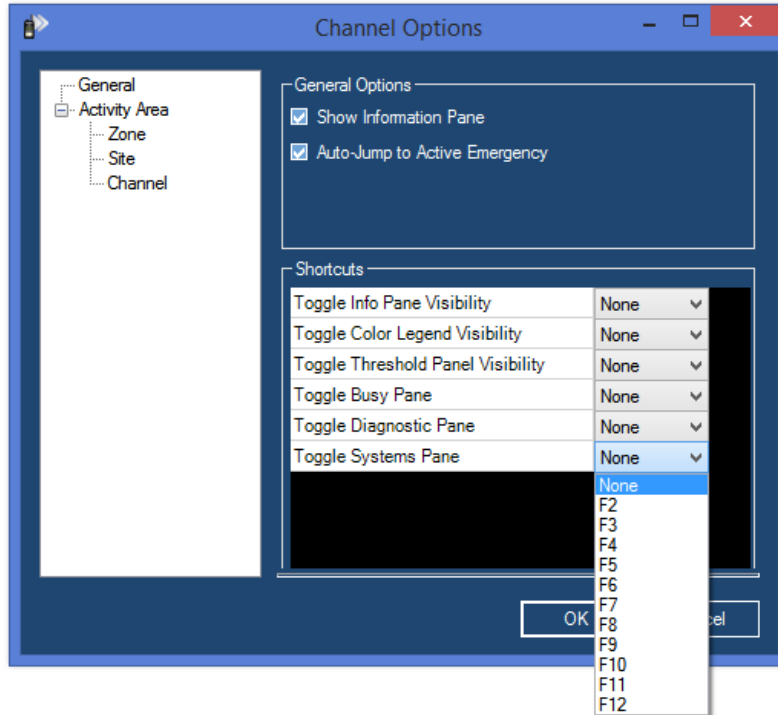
Channel Options

General
Activity Area
Zone
Site
Channel

General Options
Show Information Pane
Auto-Jump to Active Emergency

Shortcuts

| | |
|---|---|
| Toggle Info Pane Visibility | None |
| Toggle Color Legend Visibility | None |
| Toggle Threshold Panel Visibility | None |
| Toggle Busy Pane | None |
| Toggle Diagnostic Pane | None |
| Toggle Systems Pane | None |

None
F2
F3
F4
F5
F6
F7
F8
F9
F10
F11
F12

OK
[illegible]cel